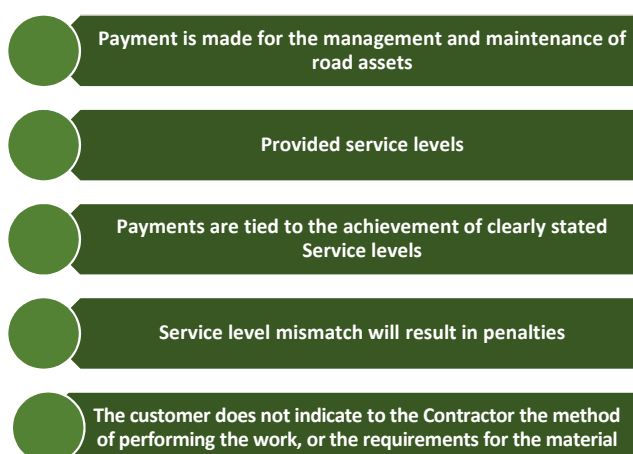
Payment is made for the management and maintenance of road assets

Provided service levels

Payments are tied to the achievement of clearly stated Service levels

Service level mismatch will result in penalties

The customer does not indicate to the Contractor the method of performing the work, or the requirements for the material